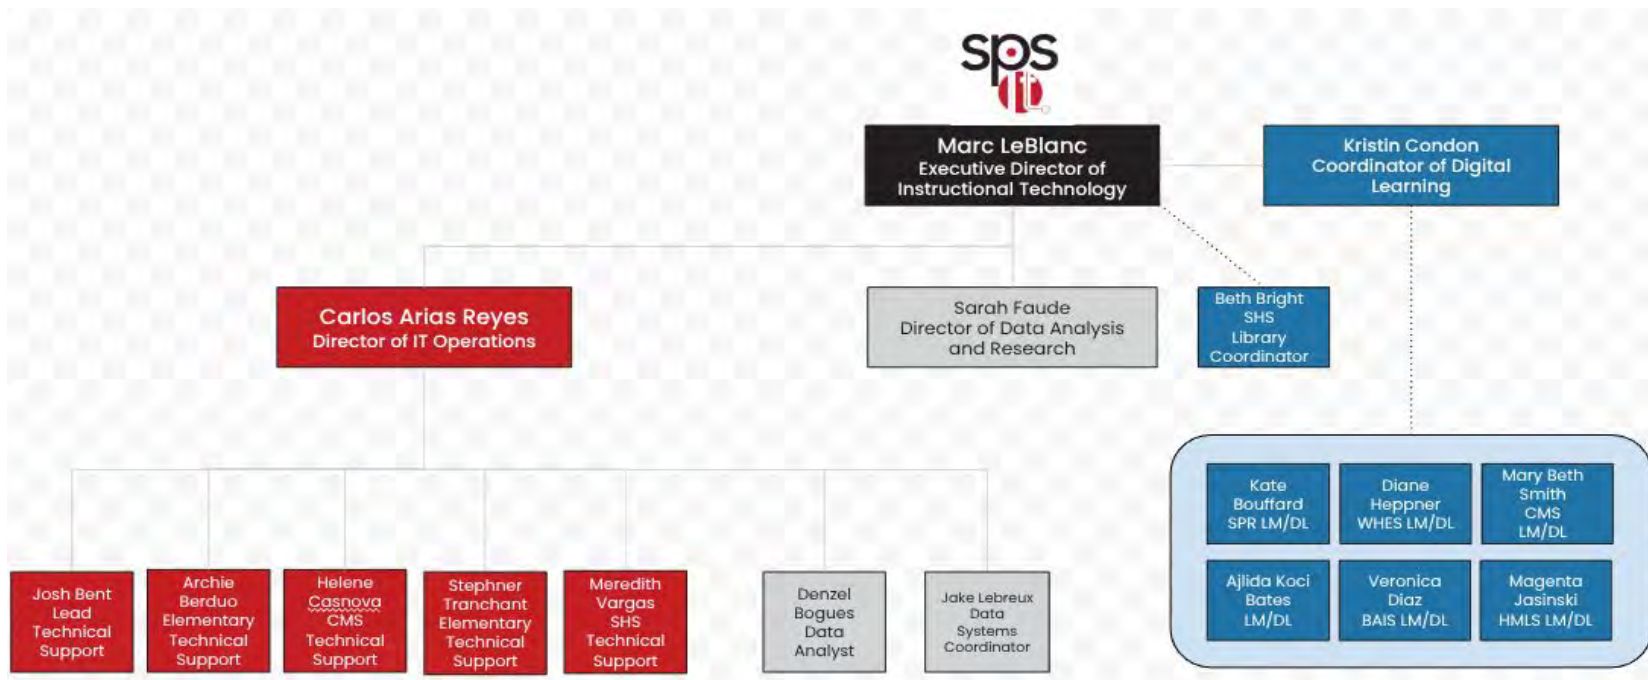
sps it

Marc LeBlanc
Executive Director of Instructional Technology

Kristin Condon
Coordinator of Digital Learning

Carlos Arias Reyes
Director of IT Operations

Sarah Faude
Director of Data Analysis and Research

Beth Bright
SHS Library Coordinator

Kate Bouffard
SPR LM/DL

Diane Heppner
WHES LM/DL

Mary Beth Smith
CMS LM/DL

Ajlida Koci Bates
LM/DL

Veronica Diaz
BAIS LM/DL

Magenta Jasinski
HMLS LM/DL

Josh Bent
Lead Technical Support

Archie Berduo
Elementary Technical Support

Helene Casnova
CMS Technical Support

Stephner Tranchant
Elementary Technical Support

Meredith Vargas
SHS Technical Support

Denzel Bogues
Data Analyst

Jake Lebreux
Data Systems Coordinator